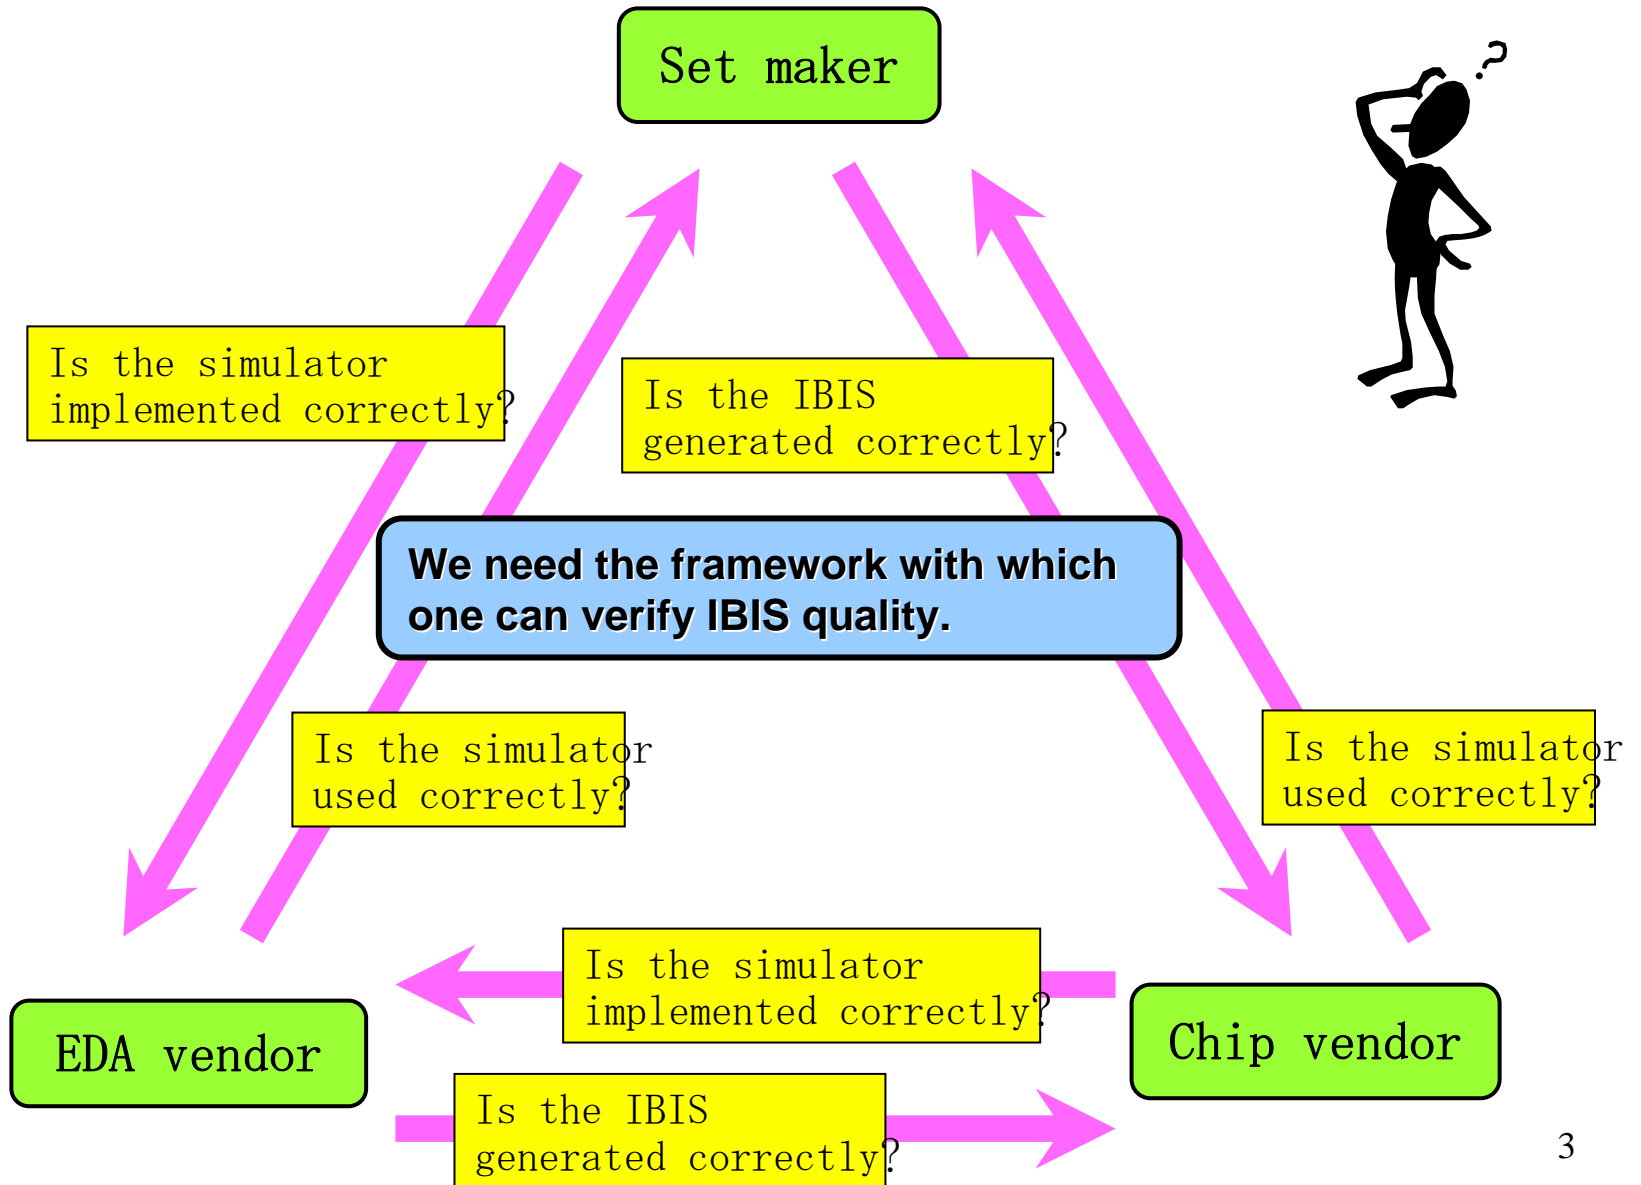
Set maker

Is the simulator implemented correctly?

Is the IBIS generated correctly?

We need the framework with which one can verify IBIS quality.

Is the simulator used correctly?

Is the simulator used correctly?

Is the simulator implemented correctly?

EDA vendor

Chip vendor

Is the IBIS generated correctly?

3